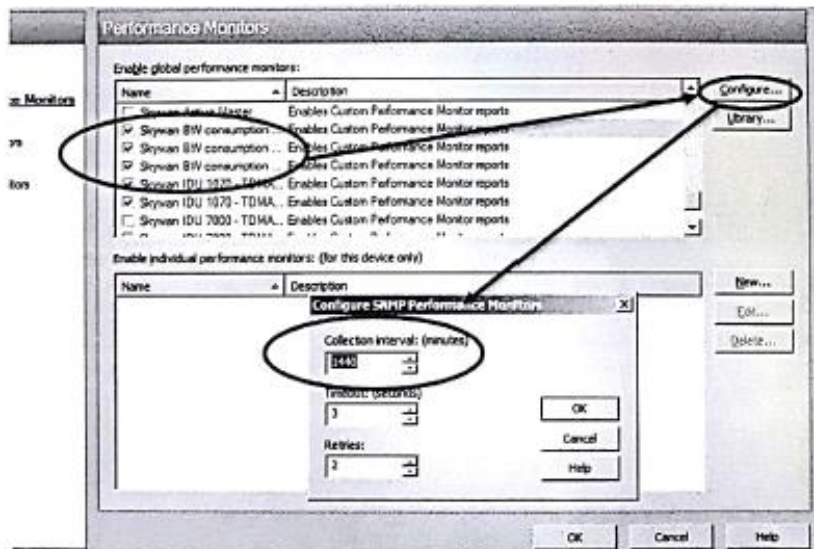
Performance Monitors

Enable global performance monitors:

| Name | Description |
|---|---|
| Skywan Active Master | Enables Custom Peformance Monitor reports |
| Skywan BW consumption ... | Enables Custom Peformance Monitor reports |
| Skywan BW consumption ... | Enables Custom Peformance Monitor reports |
| Skywan BW consumption ... | Enables Custom Peformance Monitor reports |
| Skywan IDU 1070 - TDMA... | Enables Custom Peformance Monitor reports |
| Skywan IDU 1070 - TDMA... | Enables Custom Peformance Monitor reports |
| Skywan IDU 7000 - TDMA... | Enables Custom Peformance Monitor reports |

Configure...
Library...

Enable individual performance monitors: (for this device only)

| Name | Description |
|---|---|

New...
Edit...
Delete...

Configure SNMP Performance Monitors

Collection interval: (minutes)
1440

Timeout: (seconds)
3

Retries:
2

OK
Cancel
Help

ce Monitors
rs
itors

OK
Cancel
Help